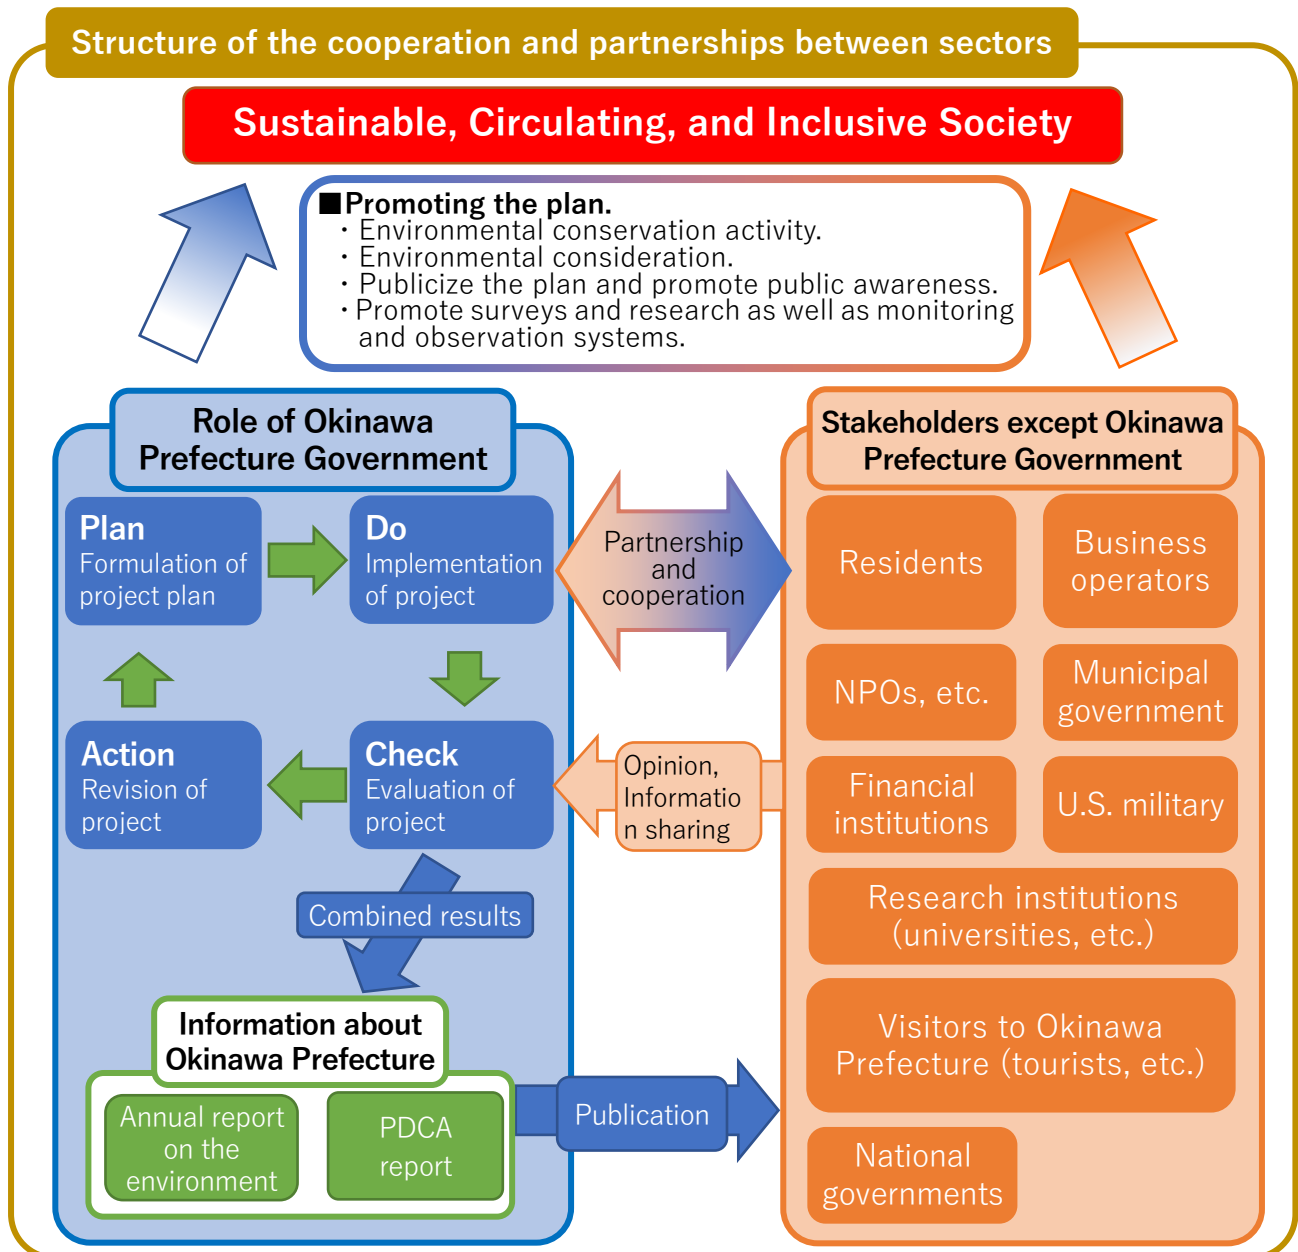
Structure of the cooperation and partnerships between sectors

Sustainable, Circulating, and Inclusive Society

■Promoting the plan.
・Environmental conservation activity.
・Environmental consideration.
・Publicize the plan and promote public awareness.
・Promote surveys and research as well as monitoring and observation systems.

Role of Okinawa Prefecture Government

Plan
Formulation of project plan

Do
Implementation of project

Action
Revision of project

Check
Evaluation of project

Combined results

Information about Okinawa Prefecture

Annual report on the environment

PDCA report

Partnership and cooperation

Opinion, Informatio n sharing

Publication

Stakeholders except Okinawa Prefecture Government

Residents

Business operators

NPOs, etc.

Municipal government

Financial institutions

U.S. military

Research institutions (universities, etc.)

Visitors to Okinawa Prefecture (tourists, etc.)

National governments